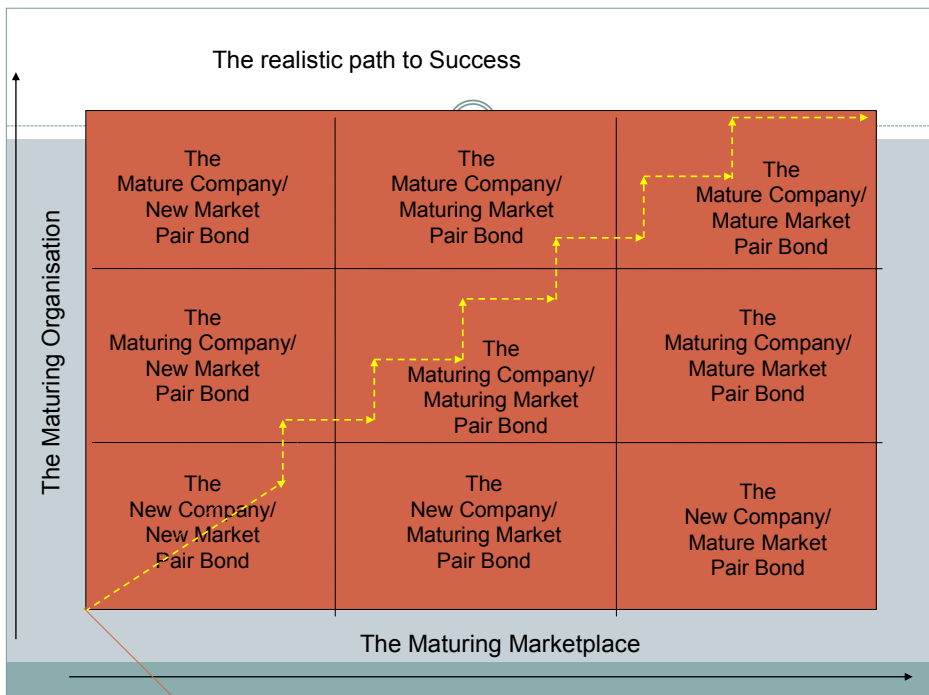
The realistic path to Success

The Maturing Organisation

| The Mature Company/ New Market Pair Bond | The Mature Company/ Maturing Market Pair Bond | The Mature Company/ Mature Market Pair Bond |
|---|---|---|
| The Maturing Company/ New Market Pair Bond | The Maturing Company/ Maturing Market Pair Bond | The Maturing Company/ Mature Market Pair Bond |
| The New Company/ New Market Pair Bond | The New Company/ Maturing Market Pair Bond | The New Company/ Mature Market Pair Bond |

The Maturing Marketplace